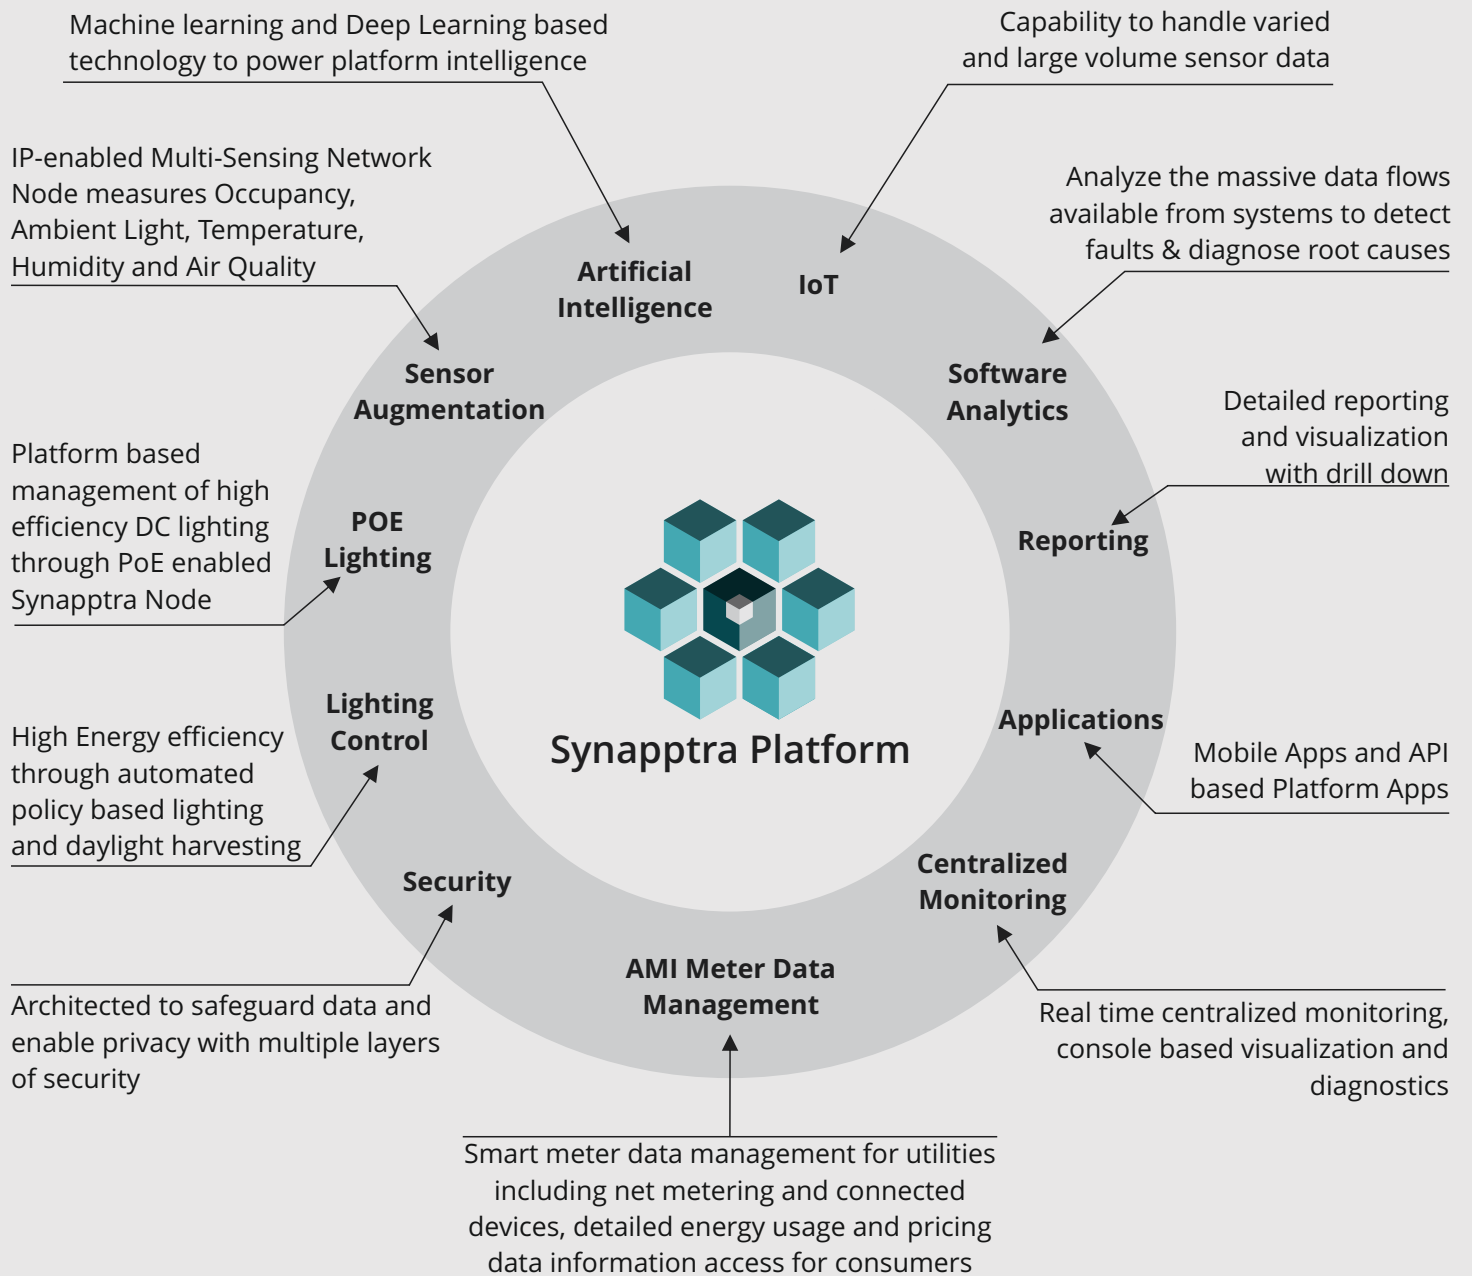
Machine learning and Deep Learning based technology to power platform intelligence

Capability to handle varied and large volume sensor data

IP-enabled Multi-Sensing Network Node measures Occupancy, Ambient Light, Temperature, Humidity and Air Quality

Analyze the massive data flows available from systems to detect faults & diagnose root causes

Artificial Intelligence

IoT

Sensor Augmentation

Software Analytics

Detailed reporting and visualization with drill down

Platform based management of high efficiency DC lighting through PoE enabled Synapptra Node

POE Lighting

Reporting

Synapptra Platform

Lighting Control

Applications

High Energy efficiency through automated policy based lighting and daylight harvesting

Mobile Apps and API based Platform Apps

Security

Centralized Monitoring

AMI Meter Data Management

Architected to safeguard data and enable privacy with multiple layers of security

Real time centralized monitoring, console based visualization and diagnostics

Smart meter data management for utilities including net metering and connected devices, detailed energy usage and pricing data information access for consumers